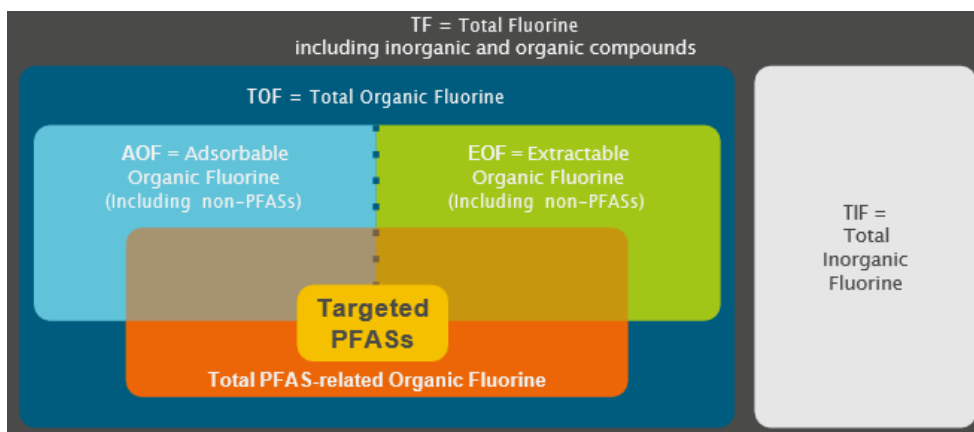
TF = Total Fluorine
including inorganic and organic compounds

TOF = Total Organic Fluorine

AOF = Adsorbable Organic Fluorine (Including non-PFASs)

EOF = Extractable Organic Fluorine (Including non-PFASs)

Targeted PFASs

Total PFAS-related Organic Fluorine

TIF = Total Inorganic Fluorine